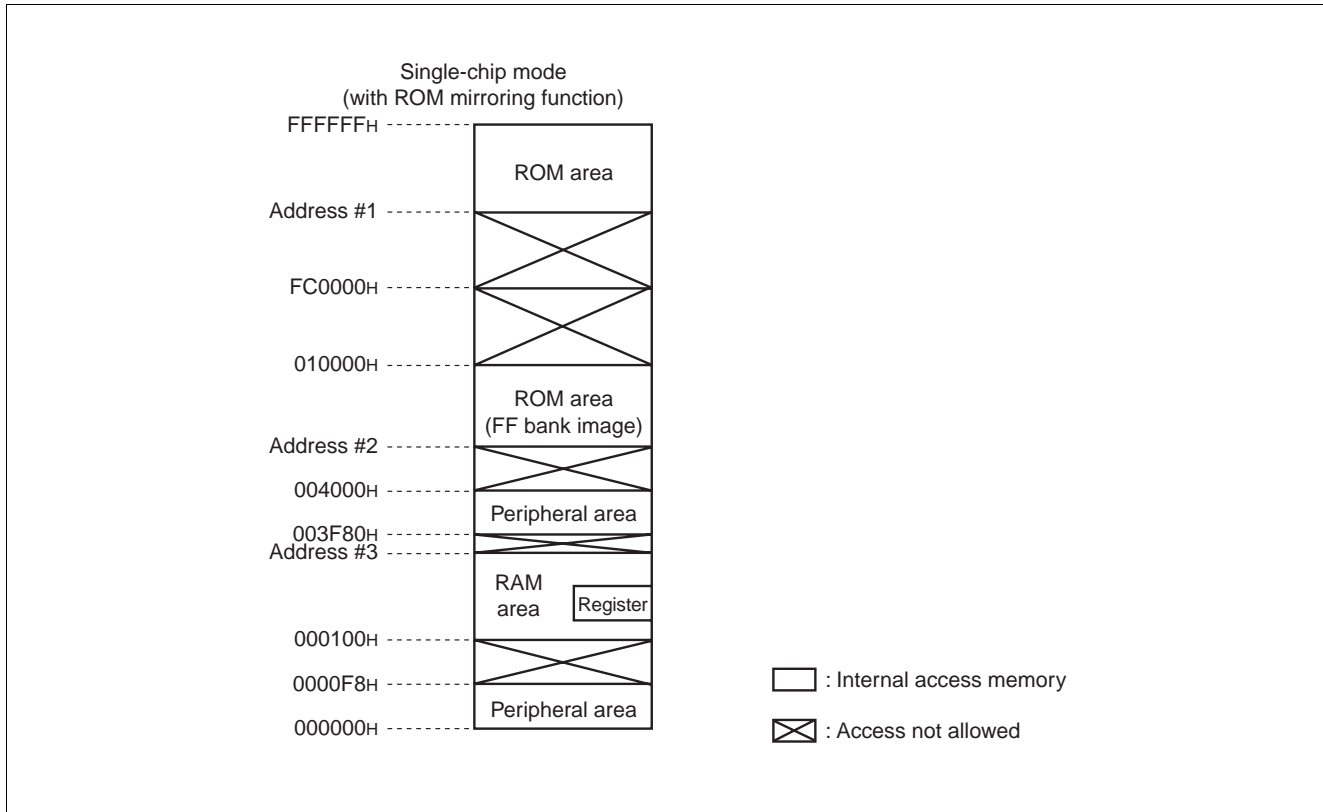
Single-chip mode
(with ROM mirroring function)

FFFFFFH
ROM area
Address #1
FC0000H
010000H
ROM area
(FF bank image)
Address #2
004000H
Peripheral area
003F80H
Address #3
RAM
area
Register
000100H
0000F8H
Peripheral area
000000H

: Internal access memory

: Access not allowed